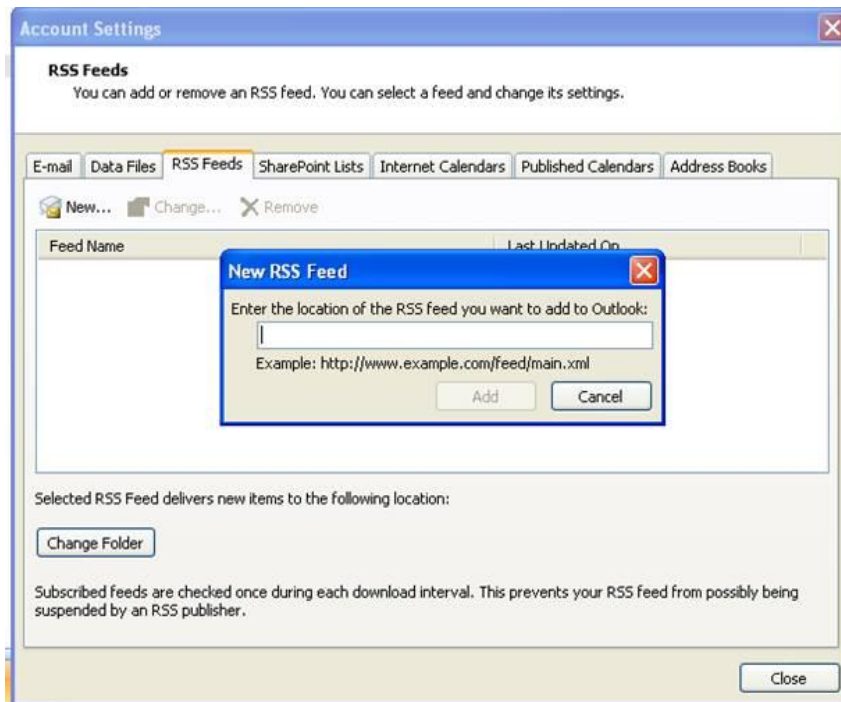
Account Settings

RSS Feeds
You can add or remove an RSS feed. You can select a feed and change its settings.

E-mail | Data Files | RSS Feeds | SharePoint Lists | Internet Calendars | Published Calendars | Address Books

New... Change... Remove

Feed Name | Last Updated On

New RSS Feed

Enter the location of the RSS feed you want to add to Outlook:

Example: http://www.example.com/feed/main.xml

Add Cancel

Selected RSS Feed delivers new items to the following location:

Change Folder

Subscribed feeds are checked once during each download interval. This prevents your RSS feed from possibly being suspended by an RSS publisher.

Close